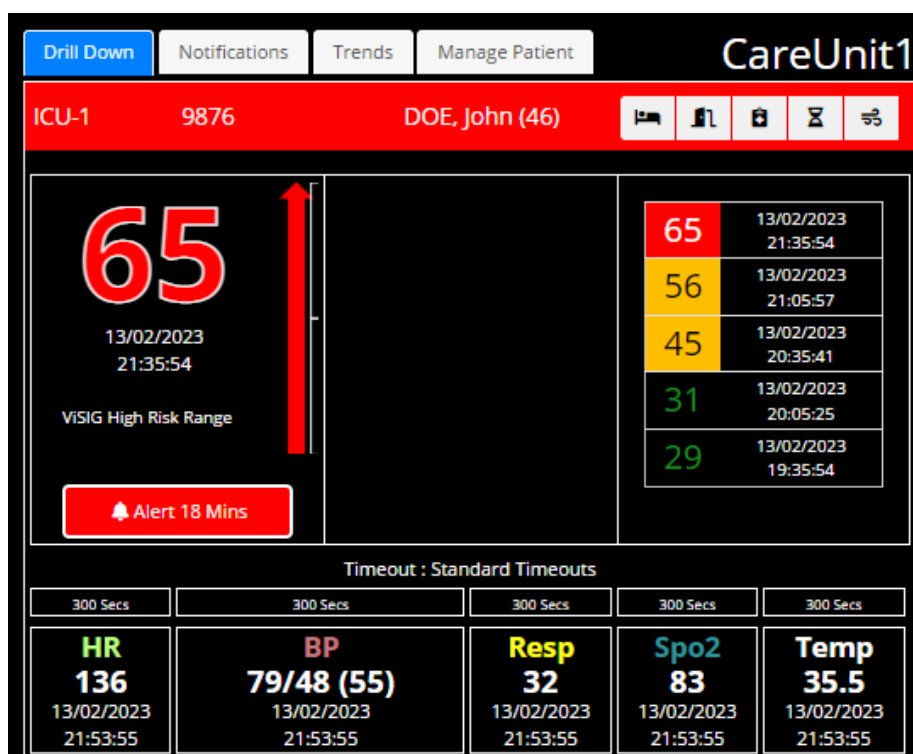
Drill Down Notifications Trends Manage Patient

CareUnit1

ICU-1 9876 DOE, John (46)

65

13/02/2023
21:35:54

ViSIG High Risk Range

Alert 18 Mins

| 65 | 13/02/2023 21:35:54 |
|---|---|
| 56 | 13/02/2023 21:05:57 |
| 45 | 13/02/2023 20:35:41 |
| 31 | 13/02/2023 20:05:25 |
| 29 | 13/02/2023 19:35:54 |

Timeout : Standard Timeouts

| 300 Secs | 300 Secs | 300 Secs | 300 Secs | 300 Secs |
|---|---|---|---|---|
| HR 136 13/02/2023 21:53:55 | BP 79/48 (55) 13/02/2023 21:53:55 | Resp 32 13/02/2023 21:53:55 | Spo2 83 13/02/2023 21:53:55 | Temp 35.5 13/02/2023 21:53:55 |